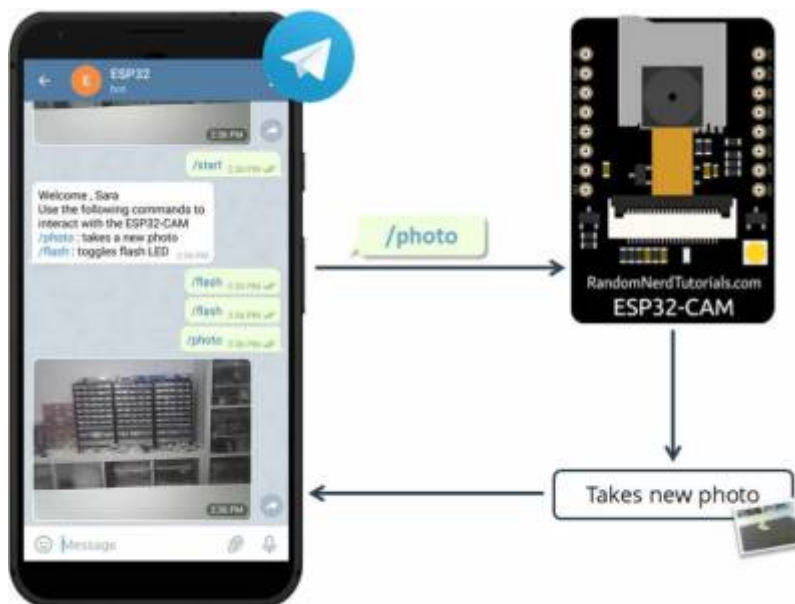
E ESP32
bot

2:36 PM

/start 2:36 PM

Welcome , Sara
Use the following commands to interact with the ESP32-CAM
/photo : takes a new photo
/flash : toggles flash LED
2:36 PM

/flash 2:36 PM

/flash 2:36 PM

/photo 2:36 PM

2:36 PM

Message

/photo

RandomNerdTutorials.com
ESP32-CAM

Takes new photo